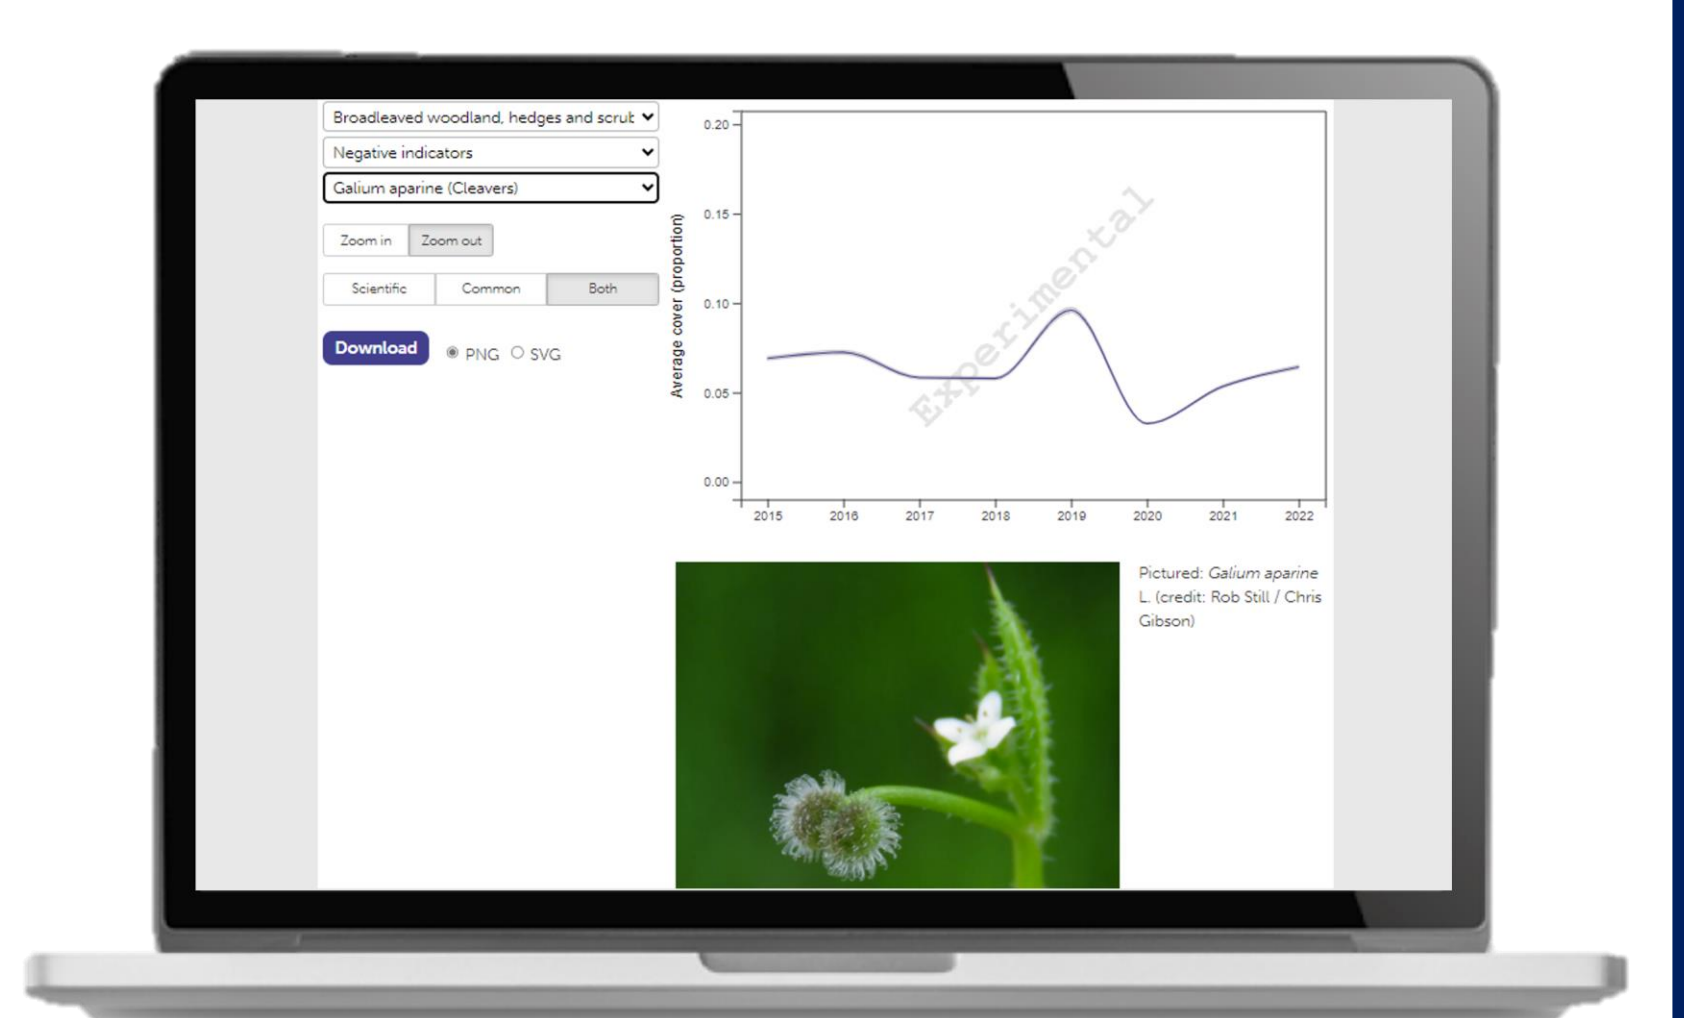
Broadleaved woodland, hedges and scrut

Negative indicators

Galium aparine (Cleavers)

Zoom in
Zoom out

Scientific
Common
Both

Download
PNG
SVG

Average cover (proportion)

0.20
0.15
0.10
0.05
0.00

2015
2016
2017
2018
2019
2020
2021
2022

Experimental

Pictured: *Galium aparine* L. (credit: Rob Still / Chris Gibson)